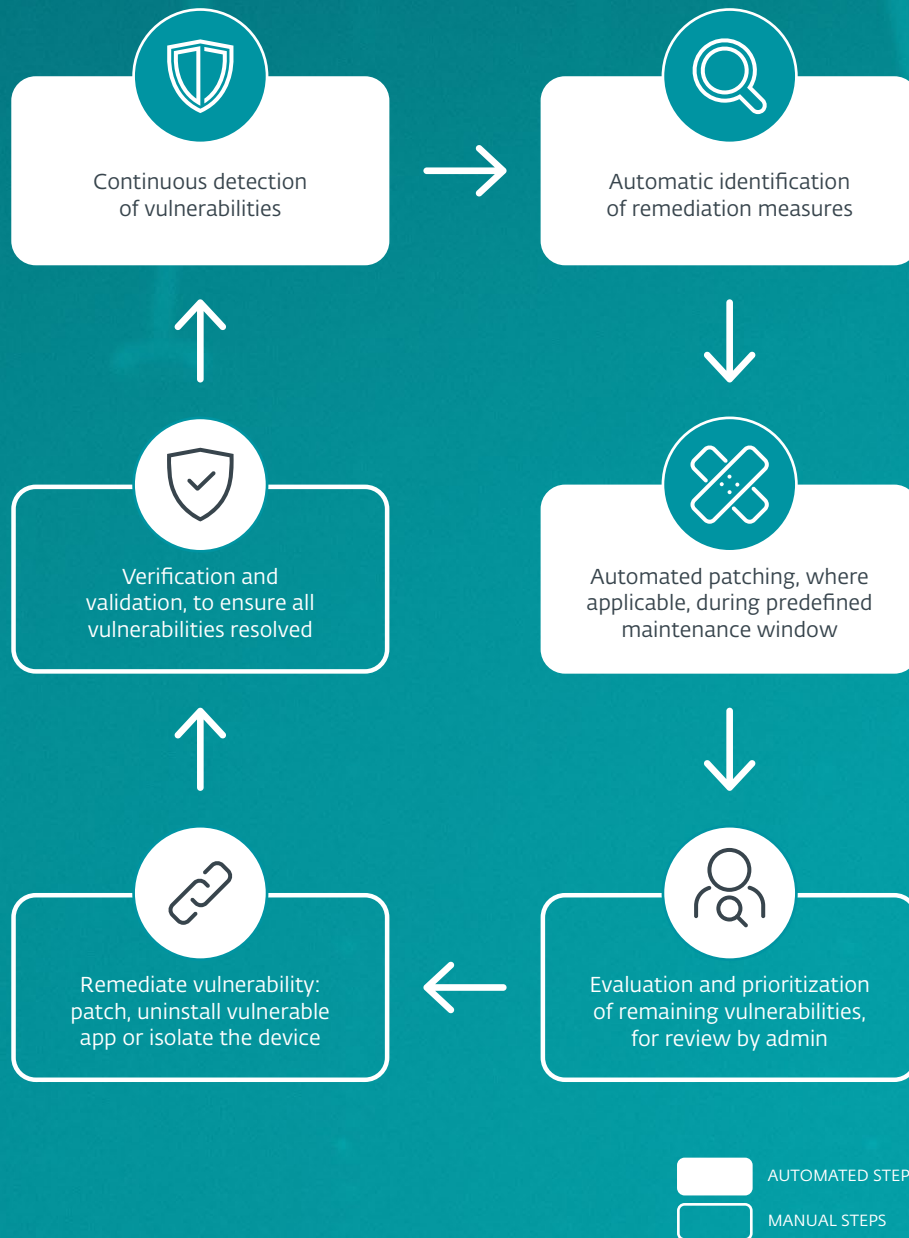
Continuous detection of vulnerabilities

Automatic identification of remediation measures

Automated patching, where applicable, during predefined maintenance window

Evaluation and prioritization of remaining vulnerabilities, for review by admin

Remediate vulnerability: patch, uninstall vulnerable app or isolate the device

Verification and validation, to ensure all vulnerabilities resolved

AUTOMATED STEP

MANUAL STEPS